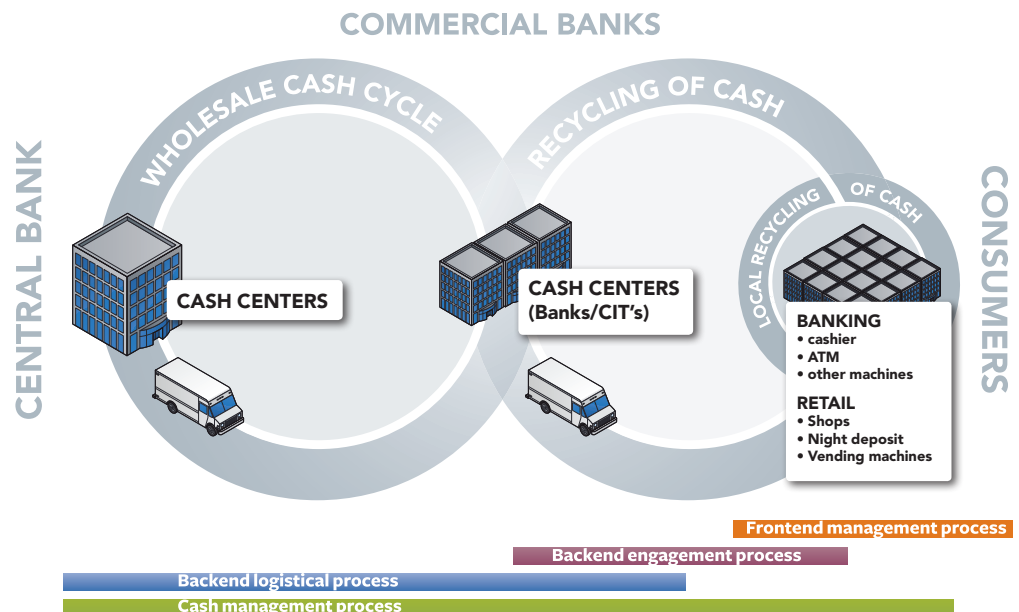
COMMERCIAL BANKS

CENTRAL BANK

WHOLESALE CASH CYCLE

RECYCLING OF CASH

CONSUMERS

LOCAL RECYCLING OF CASH

CASH CENTERS

CASH CENTERS
(Banks/CIT's)

BANKING
• cashier
• ATM
• other machines

RETAIL
• Shops
• Night deposit
• Vending machines

Frontend management process

Backend engagement process

Backend logistical process

Cash management process